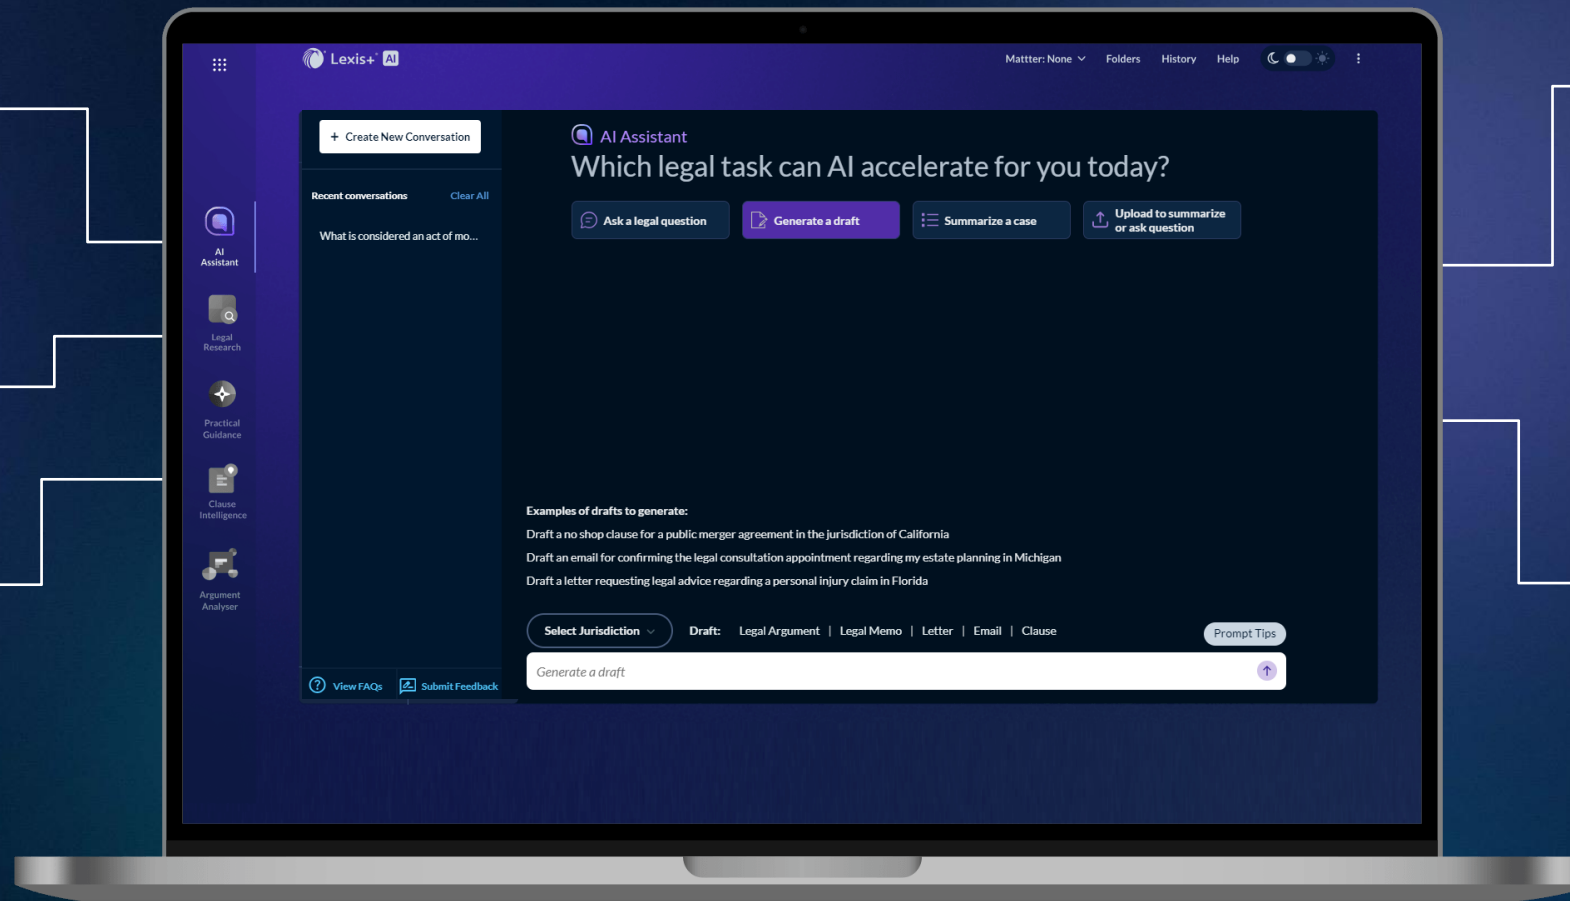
Lexis+ AI

Matter: None Folders History Help

AI Assistant

Legal Research

Practical Guidance

Clause Intelligence

Argument Analyser

+ Create New Conversation

Recent conversations Clear All

What is considered an act of mo...

View FAQs Submit Feedback

AI Assistant

Which legal task can AI accelerate for you today?

Ask a legal question

Generate a draft

Summarize a case

Upload to summarize or ask question

Examples of drafts to generate:

Draft a no shop clause for a public merger agreement in the jurisdiction of California

Draft an email for confirming the legal consultation appointment regarding my estate planning in Michigan

Draft a letter requesting legal advice regarding a personal injury claim in Florida

Select Jurisdiction

Draft: Legal Argument | Legal Memo | Letter | Email | Clause

Prompt Tips

Generate a draft